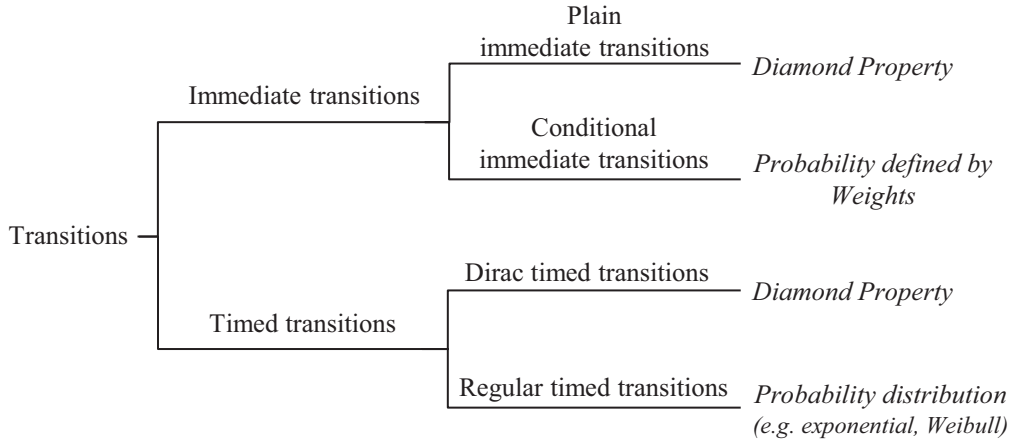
Transitions

Immediate transitions

Plain immediate transitions

*Diamond Property*

Conditional immediate transitions

*Probability defined by Weights*

Timed transitions

Dirac timed transitions

*Diamond Property*

Regular timed transitions

*Probability distribution (e.g. exponential, Weibull)*